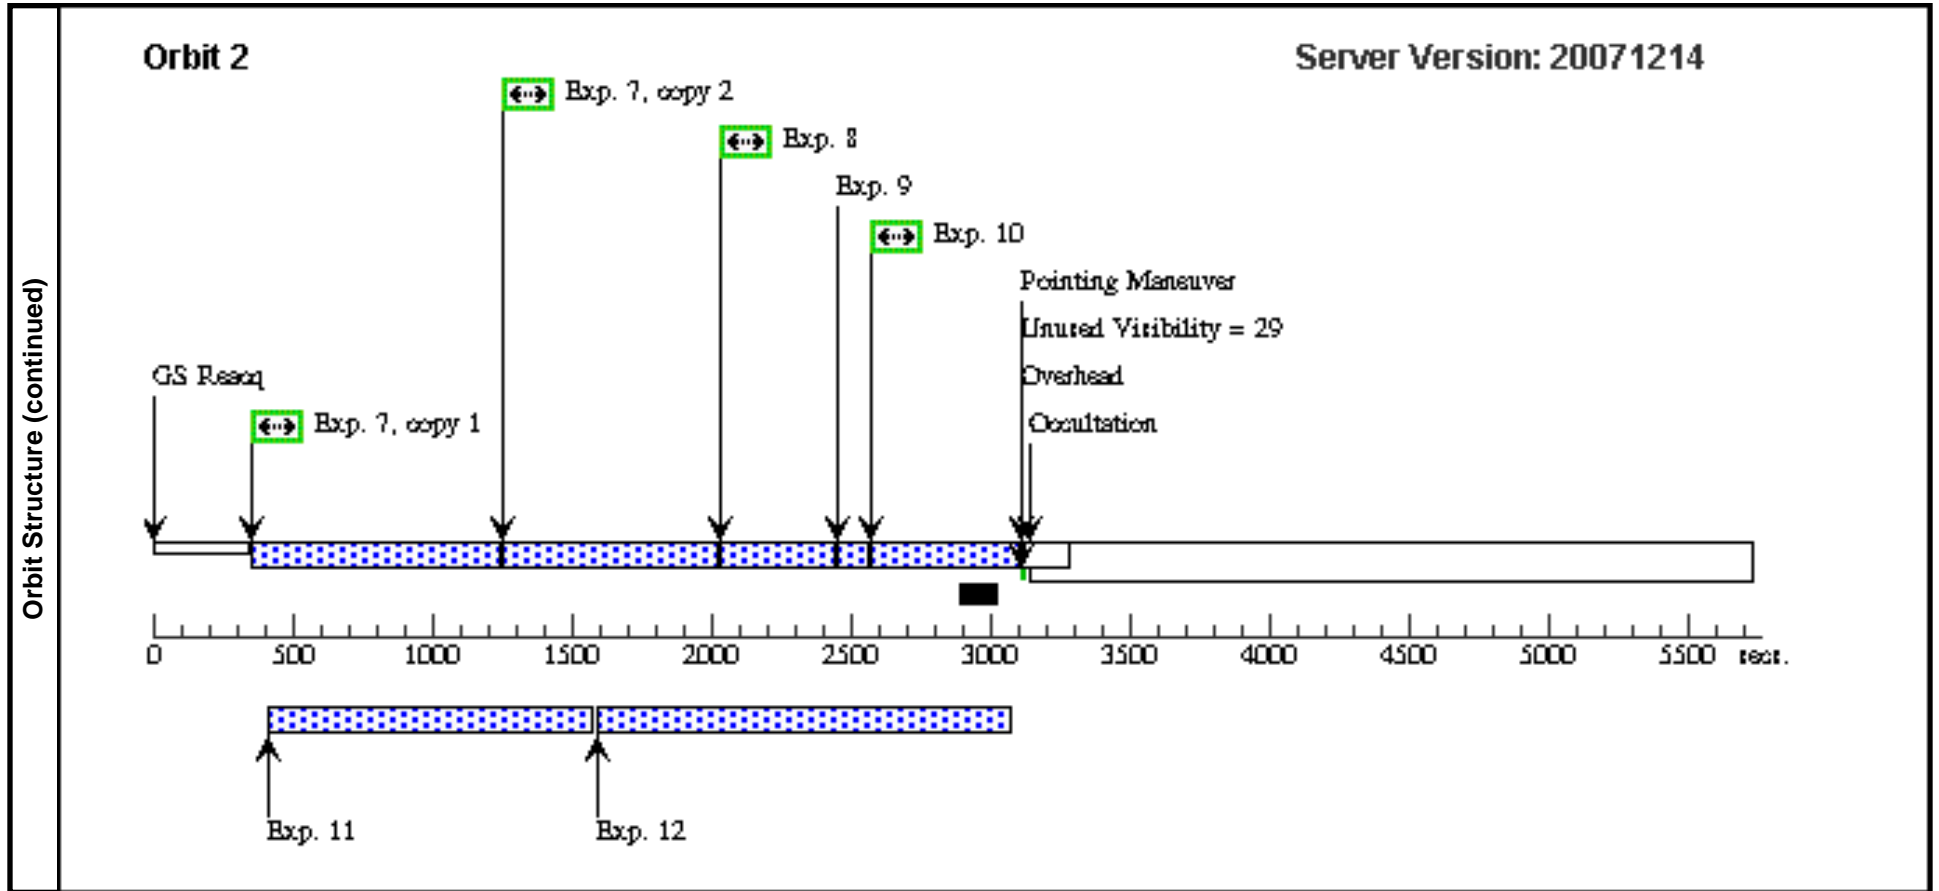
Orbit Structure (continued)

Orbit 2

Server Version: 20071214

Exp. 7, copy 2

Exp. 8

Exp. 9

Exp. 10

Pointing Maneuver

Unused Visibility = 29

Overhead

Occultation

GS Reacq

Exp. 7, copy 1

0 500 1000 1500 2000 2500 3000 3500 4000 4500 5000 5500 secs.

Exp. 11

Exp. 12